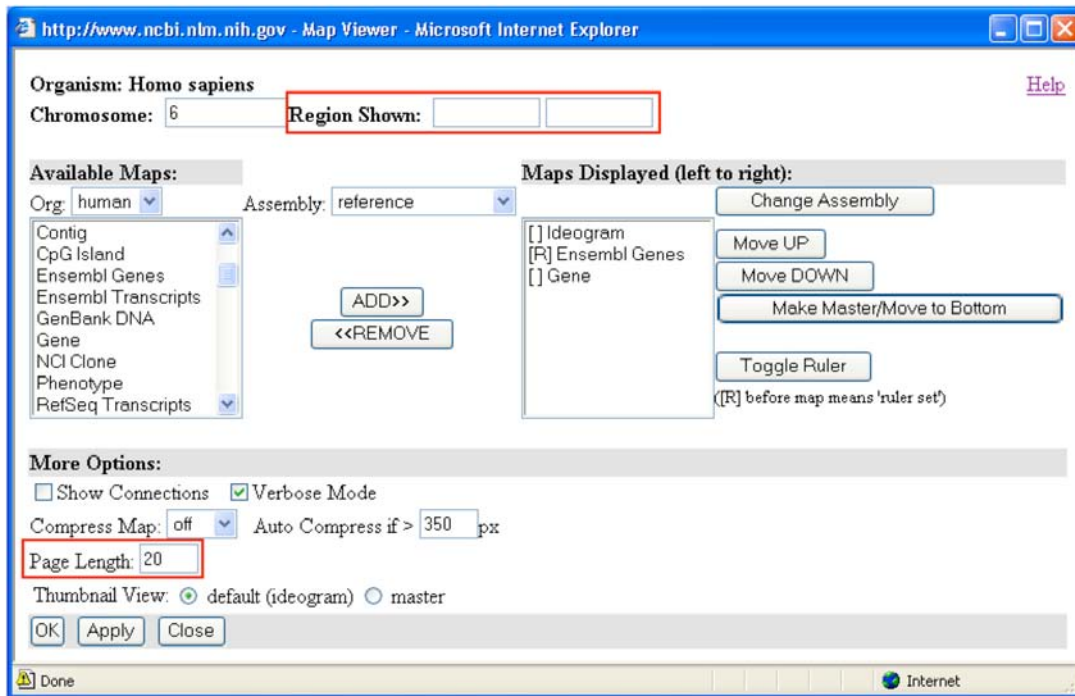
http://www.ncbi.nlm.nih.gov - Map Viewer - Microsoft Internet Explorer

Organism: Homo sapiens
Chromosome: 6 Region Shown:

Help

Available Maps:
Org: human Assembly: reference

Contig
CpG Island
Ensembl Genes
Ensembl Transcripts
GenBank DNA
Gene
NCI Clone
Phenotype
RefSeq Transcripts

ADD>>
<<REMOVE

Maps Displayed (left to right):
[] Ideogram
[R] Ensembl Genes
[] Gene

Change Assembly
Move UP
Move DOWN
Make Master/Move to Bottom
Toggle Ruler
([R] before map means 'ruler set')

More Options:
Show Connections Verbose Mode
Compress Map: off Auto Compress if > 350 px
Page Length: 20
Thumbnail View: default (ideogram) master
OK Apply Close

Done Internet